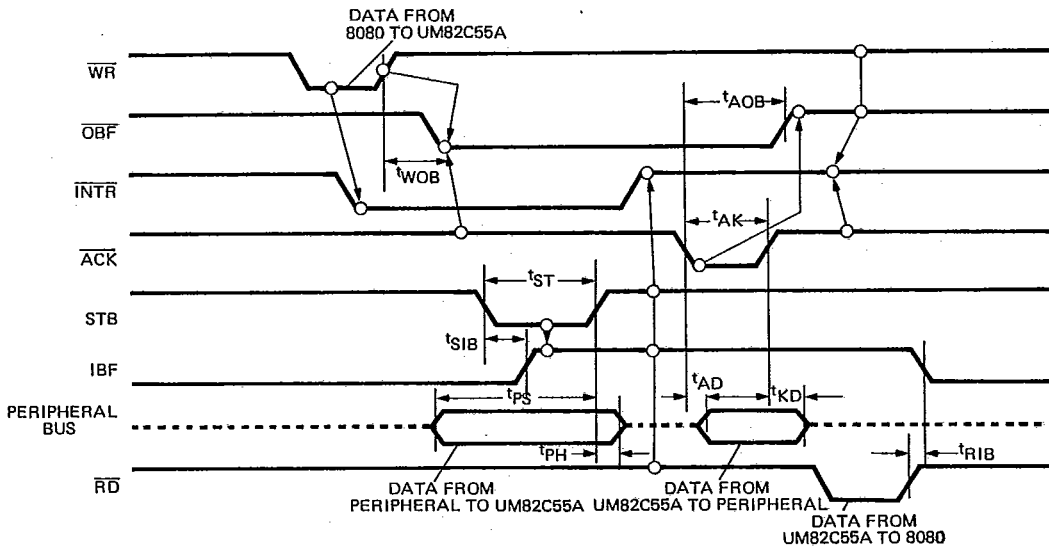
DATA FROM 8080 TO UM82C55A

$\overline{WR}$

$t_{AOB}$

$\overline{OBF}$

$t_{WOB}$

$\overline{INTR}$

$t_{AK}$

$\overline{ACK}$

$t_{ST}$

STB

$t_{SIB}$

IBF

$t_{AD}$

$t_{KD}$

$t_{PS}$

PERIPHERAL BUS

$t_{PH}$

$t_{RIB}$

$\overline{RD}$

DATA FROM PERIPHERAL TO UM82C55A

DATA FROM UM82C55A TO PERIPHERAL

DATA FROM UM82C55A TO 8080